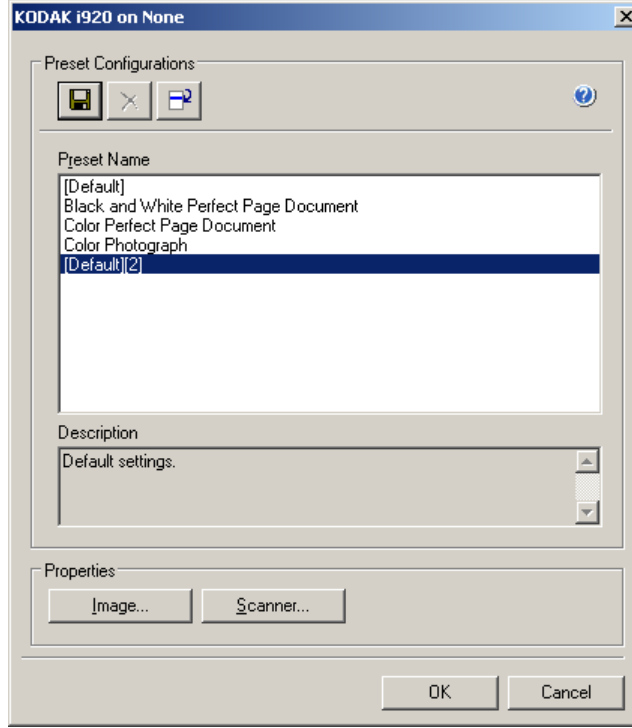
KODAK i920 on None

Preset Configurations

Preset Name

[Default]
Black and White Perfect Page Document
Color Perfect Page Document
Color Photograph
[Default][2]

Description

Default settings.

Properties

Image...

Scanner...

OK

Cancel